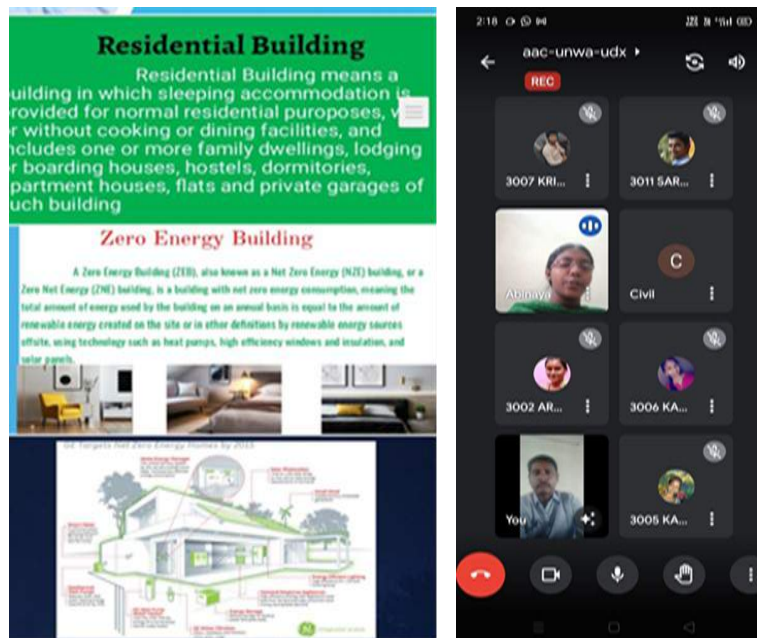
Residential Building

Residential Building means a building in which sleeping accommodation is provided for normal residential puroposes, with or without cooking or dining facilities, and includes one or more family dwellings, lodging or boarding houses, hostels, dormitories, apartment houses, flats and private garages of such building

Zero Energy Building

A Zero Energy Building (ZEB), also known as a Net Zero Energy (NZE) building, or a Zero Net Energy (ZNE) building, is a building with net zero energy consumption, meaning the total amount of energy used by the building on an annual basis is equal to the amount of renewable energy created on the site or in other definitions by renewable energy sources offsite, using technology such as heat pumps, high efficiency windows and insulation, and solar panels.

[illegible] Targets Net Zero Energy Homes by 2015

2:18

aac-unwa-udx

REC

3007 KRI...

3011 SAR...

Abinaya

C

Civil

3002 AR...

3006 KA...

You

3005 KA...